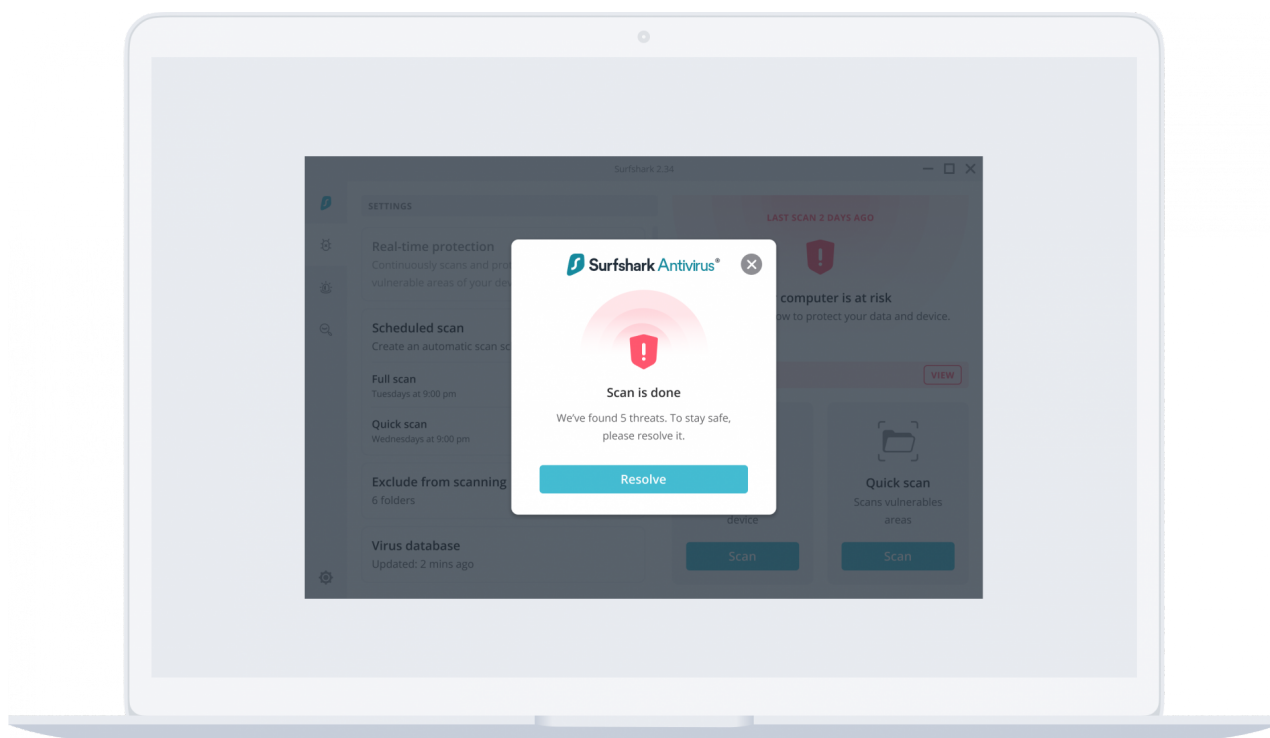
Surfshark 2.34

SETTINGS

Real-time protection
Continuously scans and pro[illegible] vulnerable areas of your de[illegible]

Scheduled scan
Create an automatic scan sc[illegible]

Full scan
Tuesdays at 9:00 pm

Quick scan
Wednesdays at 9:00 pm

Exclude from scanning
6 folders

Virus database
Updated: 2 mins ago

LAST SCAN 2 DAYS AGO

computer is at risk
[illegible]ow to protect your data and device.

VIEW

device

Scan

Quick scan
Scans vulnerables areas

Scan

Surfshark Antivirus®

Scan is done

We've found 5 threats. To stay safe, please resolve it.

Resolve